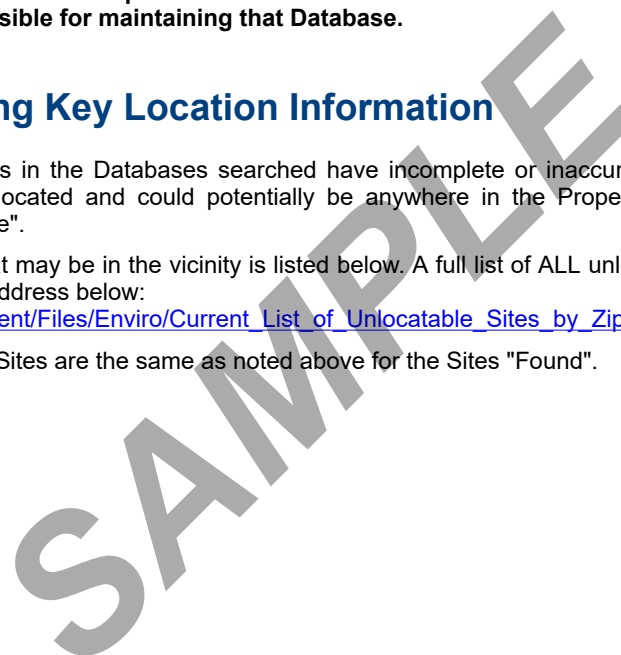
sible for maintaining that Database.

ng Key Location Information

s in the Databases searched have incomplete or inaccur ocated and could potentially be anywhere in the Prope e".

t may be in the vicinity is listed below. A full list of ALL unl ddress below:

ent/Files/Enviro/Current_List_of_Unlocatable_Sites_by_Zip

Sites are the same as noted above for the Sites "Found".

SAMPLE